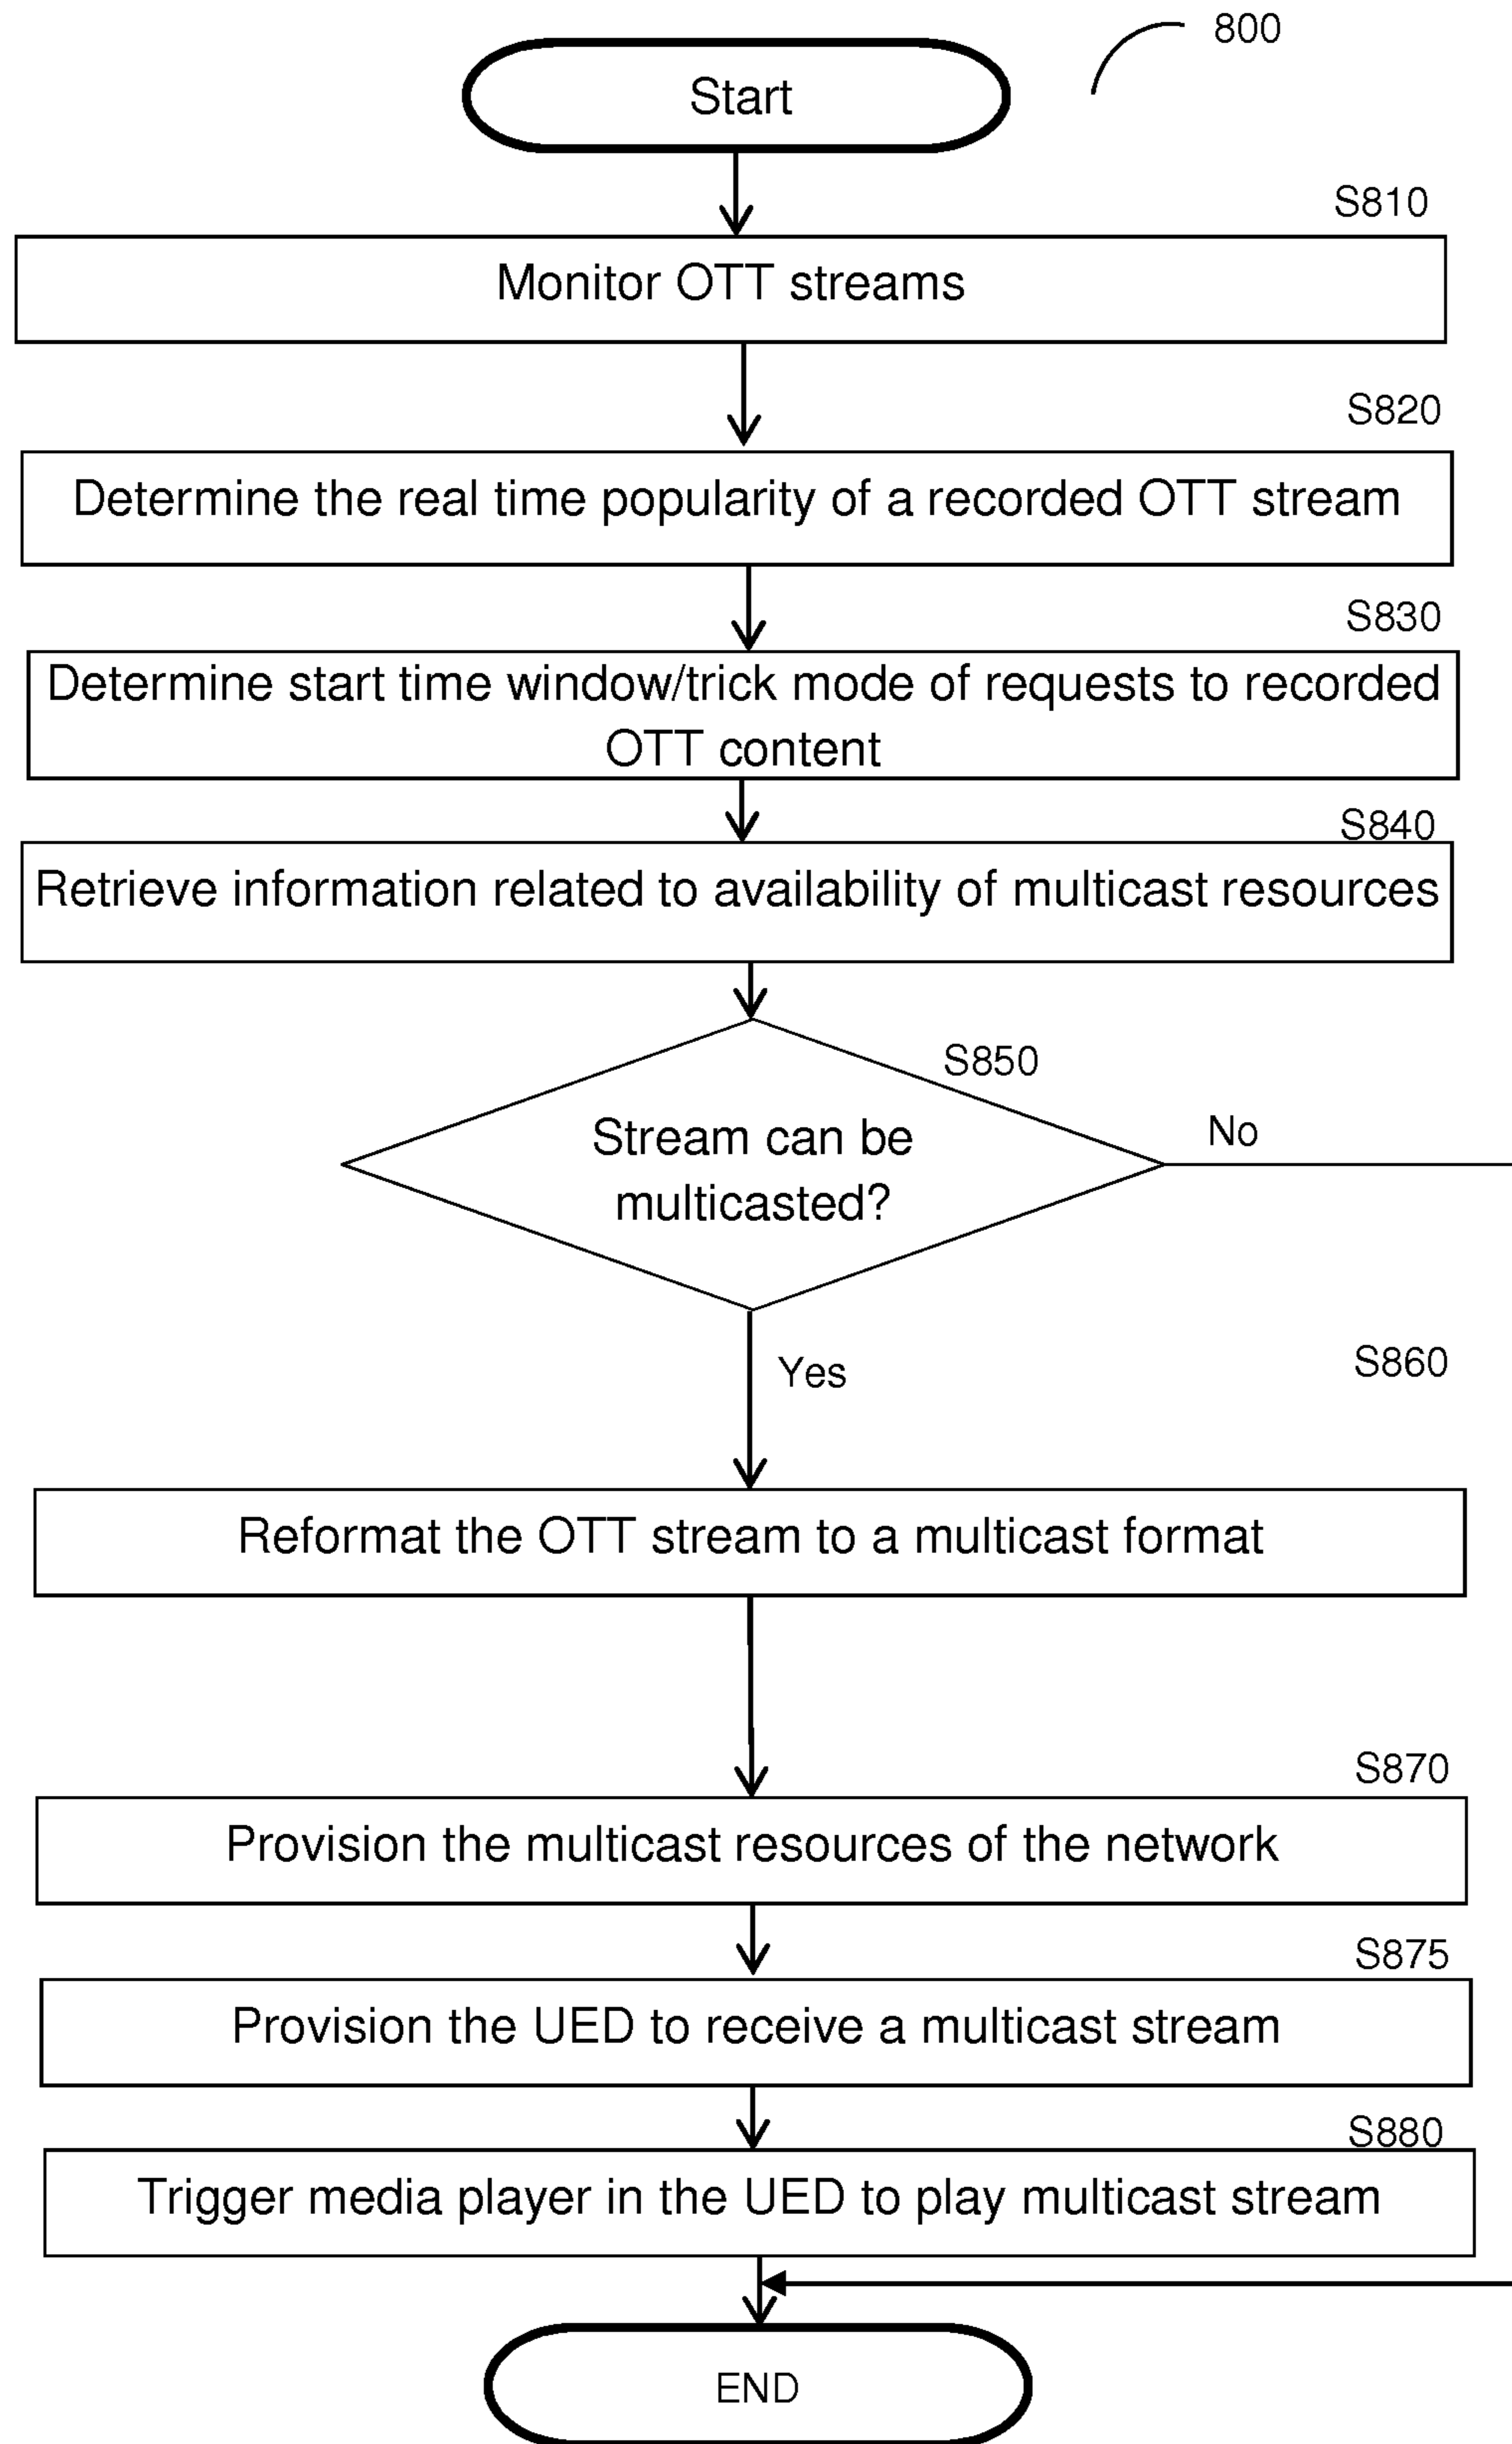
800

Start

S810

Monitor OTT streams

S820

Determine the real time popularity of a recorded OTT stream

S830

Determine start time window/trick mode of requests to recorded OTT content

S840

Retrieve information related to availability of multicast resources

S850

Stream can be multicasted?

No

Yes

S860

Reformat the OTT stream to a multicast format

S870

Provision the multicast resources of the network

S875

Provision the UED to receive a multicast stream

S880

Trigger media player in the UED to play multicast stream

END